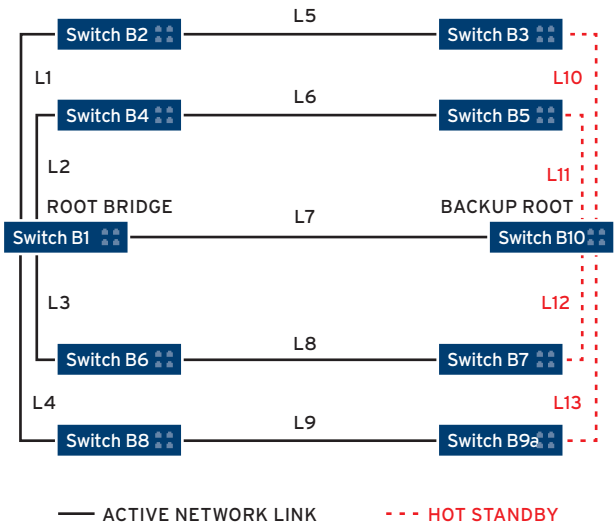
Switch B2
L5
Switch B3
L1
L10
Switch B4
L6
Switch B5
L2
L11
ROOT BRIDGE
BACKUP ROOT
Switch B1
L7
Switch B10
L3
L12
Switch B6
L8
Switch B7
L4
L13
Switch B8
L9
Switch B9a
ACTIVE NETWORK LINK
HOT STANDBY